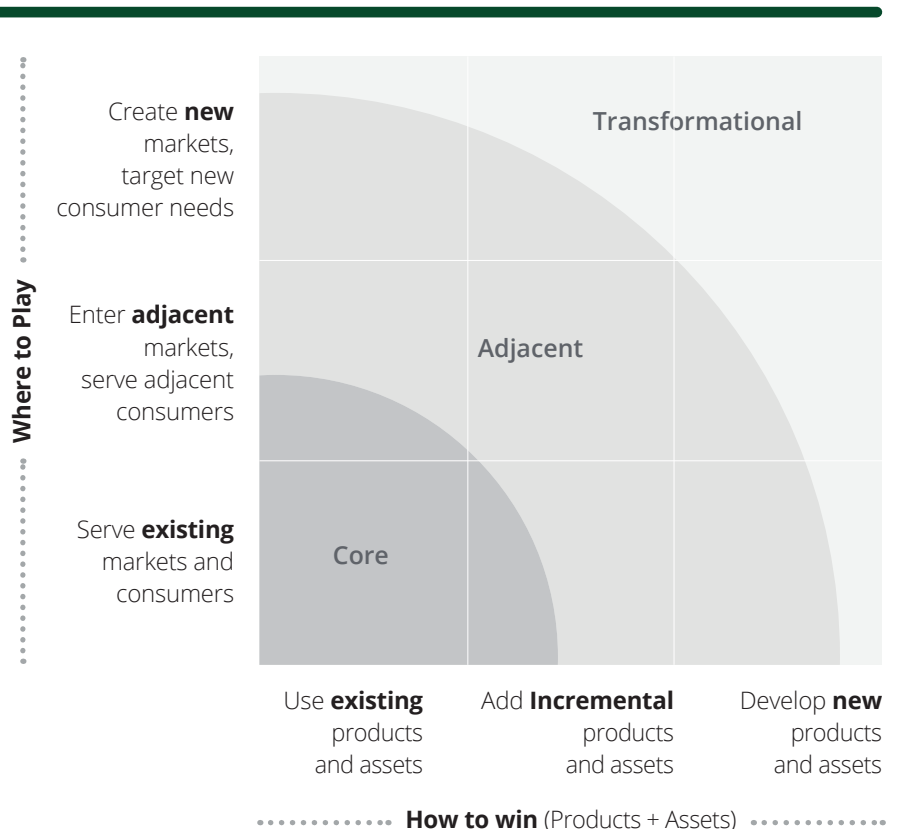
Where to Play

Create **new** markets, target new consumer needs

Enter **adjacent** markets, serve adjacent consumers

Serve **existing** markets and consumers

Transformational

Adjacent

Core

Use **existing** products and assets

Add **Incremental** products and assets

Develop **new** products and assets

**How to win** (Products + Assets)